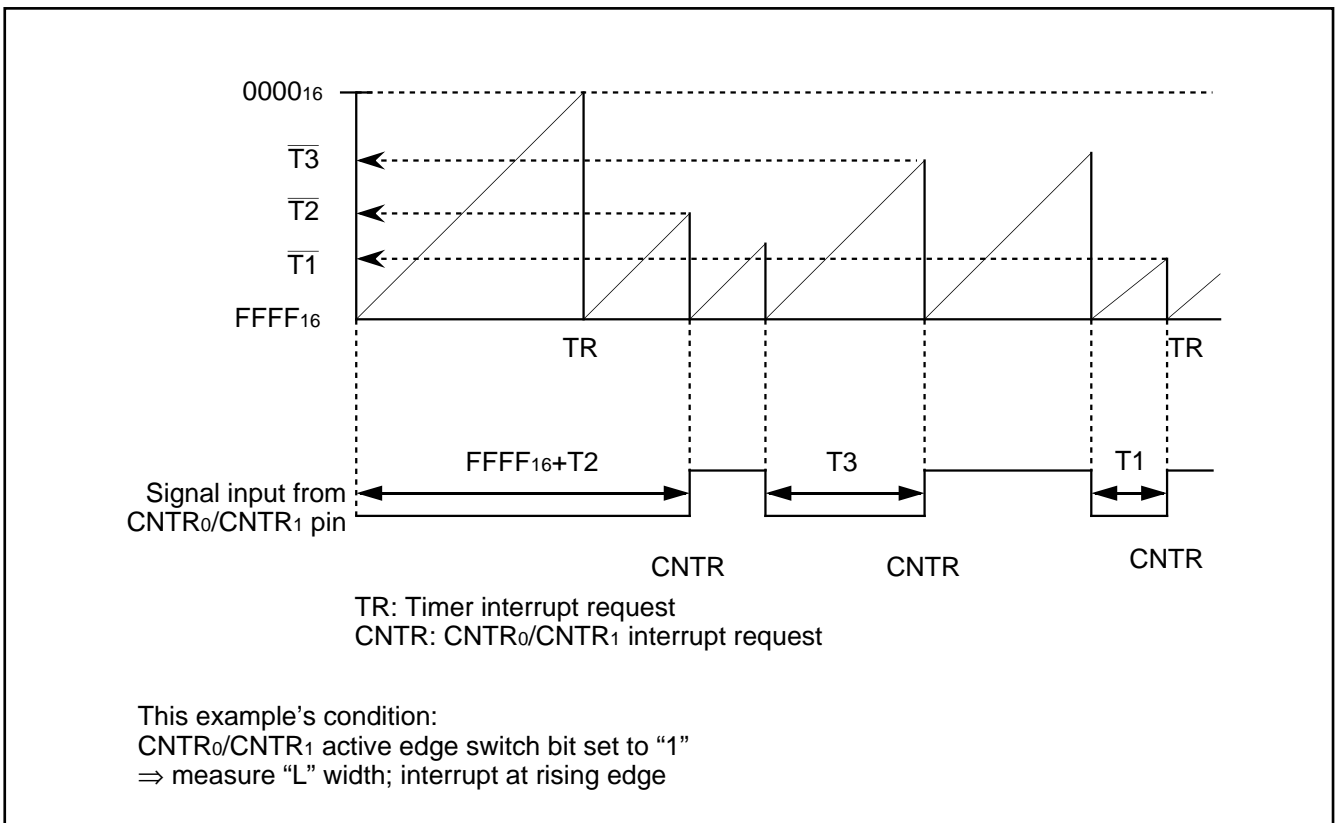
$0000_{16}$

$\overline{T3}$

$\overline{T2}$

$\overline{T1}$

$FFFF_{16}$

TR

TR

$FFFF_{16}$+T2

T3

T1

Signal input from $CNTR_0/CNTR_1$ pin

CNTR

CNTR

CNTR

TR: Timer interrupt request
CNTR: $CNTR_0/CNTR_1$ interrupt request

This example's condition:
$CNTR_0/CNTR_1$ active edge switch bit set to "1"
$\Rightarrow$ measure "L" width; interrupt at rising edge